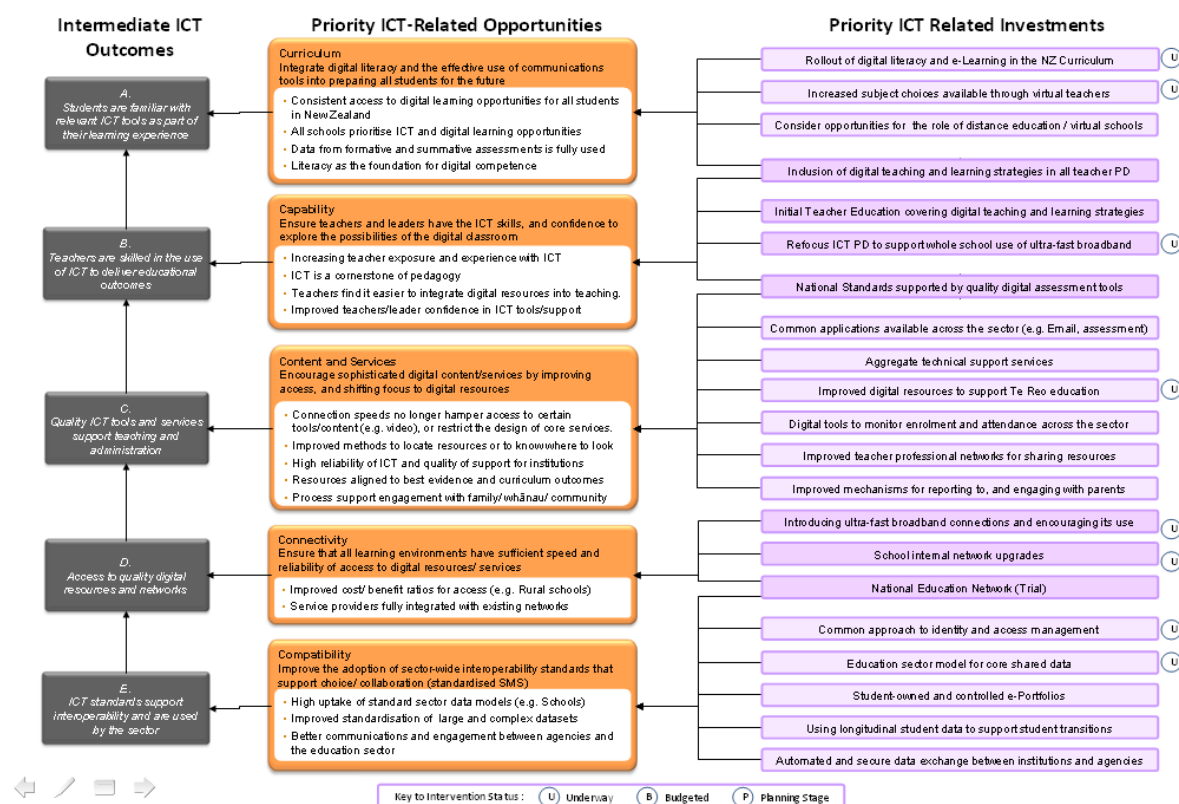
Intermediate ICT Outcomes

A. Students are familiar with relevant ICT tools as part of their learning experience

B. Teachers are skilled in the use of ICT to deliver educational outcomes

C. Quality ICT tools and services support teaching and administration

D. Access to quality digital resources and networks

E. ICT standards support interoperability and are used by the sector

Priority ICT-Related Opportunities

Curriculum
Integrate digital literacy and the effective use of communications tools into preparing all students for the future
• Consistent access to digital learning opportunities for all students in New Zealand
• All schools prioritise ICT and digital learning opportunities
• Data from formative and summative assessments is fully used
• Literacy as the foundation for digital competence

Capability
Ensure teachers and leaders have the ICT skills, and confidence to explore the possibilities of the digital classroom
• Increasing teacher exposure and experience with ICT
• ICT is a cornerstone of pedagogy
• Teachers find it easier to integrate digital resources into teaching.
• Improved teachers/leader confidence in ICT tools/support

Content and Services
Encourage sophisticated digital content/services by improving access, and shifting focus to digital resources
• Connection speeds no longer hamper access to certain tools/content (e.g. video), or restrict the design of core services.
• Improved methods to locate resources or to know where to look
• High reliability of ICT and quality of support for institutions
• Resources aligned to best evidence and curriculum outcomes
• Process support engagement with family/ whānau/ community

Connectivity
Ensure that all learning environments have sufficient speed and reliability of access to digital resources/ services
• Improved cost/ benefit ratios for access (e.g. Rural schools)
• Service providers fully integrated with existing networks

Compatibility
Improve the adoption of sector-wide interoperability standards that support choice/ collaboration (standardised SMS)
• High uptake of standard sector data models (e.g. Schools)
• Improved standardisation of large and complex datasets
• Better communications and engagement between agencies and the education sector

Priority ICT Related Investments

Rollout of digital literacy and e-Learning in the NZ Curriculum U
Increased subject choices available through virtual teachers U
Consider opportunities for the role of distance education / virtual schools
Inclusion of digital teaching and learning strategies in all teacher PD
Initial Teacher Education covering digital teaching and learning strategies
Refocus ICT PD to support whole school use of ultra-fast broadband U
National Standards supported by quality digital assessment tools
Common applications available across the sector (e.g. Email, assessment)
Aggregate technical support services
Improved digital resources to support Te Reo education U
Digital tools to monitor enrolment and attendance across the sector
Improved teacher professional networks for sharing resources
Improved mechanisms for reporting to, and engaging with parents
Introducing ultra-fast broadband connections and encouraging its use U
School internal network upgrades U
National Education Network (Trial)
Common approach to identity and access management U
Education sector model for core shared data U
Student-owned and controlled e-Portfolios
Using longitudinal student data to support student transitions
Automated and secure data exchange between institutions and agencies

Key to Intervention Status : U Underway B Budgeted P Planning Stage